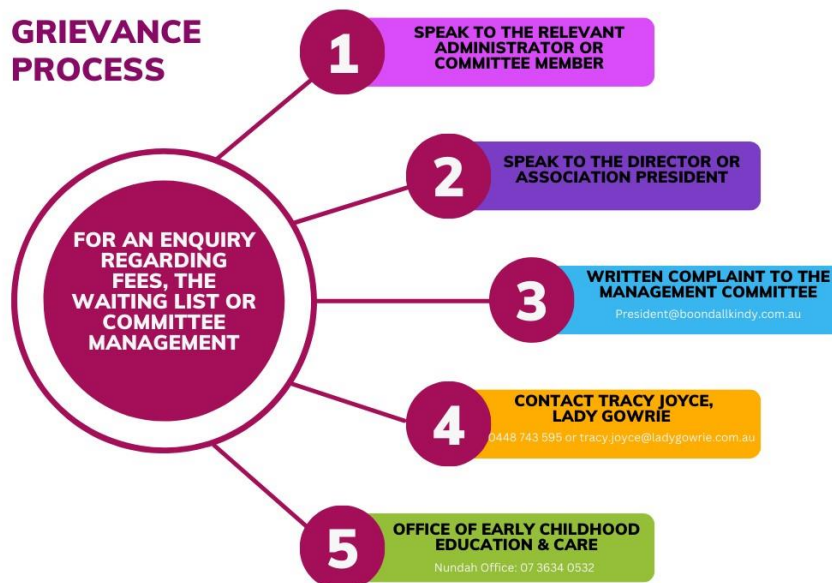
GRIEVANCE PROCESS

FOR AN ENQUIRY REGARDING FEES, THE WAITING LIST OR COMMITTEE MANAGEMENT

1
SPEAK TO THE RELEVANT ADMINISTRATOR OR COMMITTEE MEMBER

2
SPEAK TO THE DIRECTOR OR ASSOCIATION PRESIDENT

3
WRITTEN COMPLAINT TO THE MANAGEMENT COMMITTEE
President@boondallkindy.com.au

4
CONTACT TRACY JOYCE, LADY GOWRIE
0448 743 595 or tracy.joyce@ladygowrie.com.au

5
OFFICE OF EARLY CHILDHOOD EDUCATION & CARE
Nundah Office: 07 3634 0532